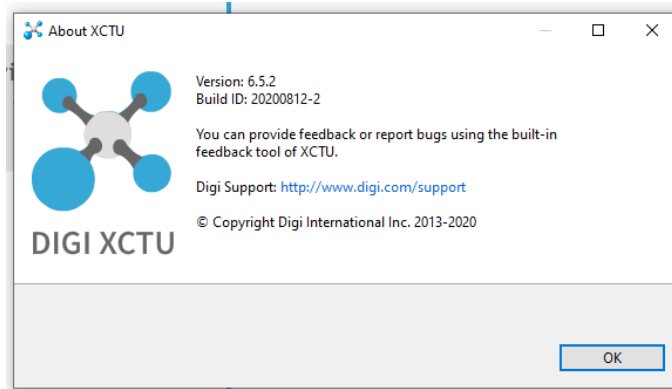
About XCTU

DIGI XCTU

Version: 6.5.2
Build ID: 20200812-2

You can provide feedback or report bugs using the built-in feedback tool of XCTU.

Digi Support: http://www.digi.com/support

© Copyright Digi International Inc. 2013-2020

OK